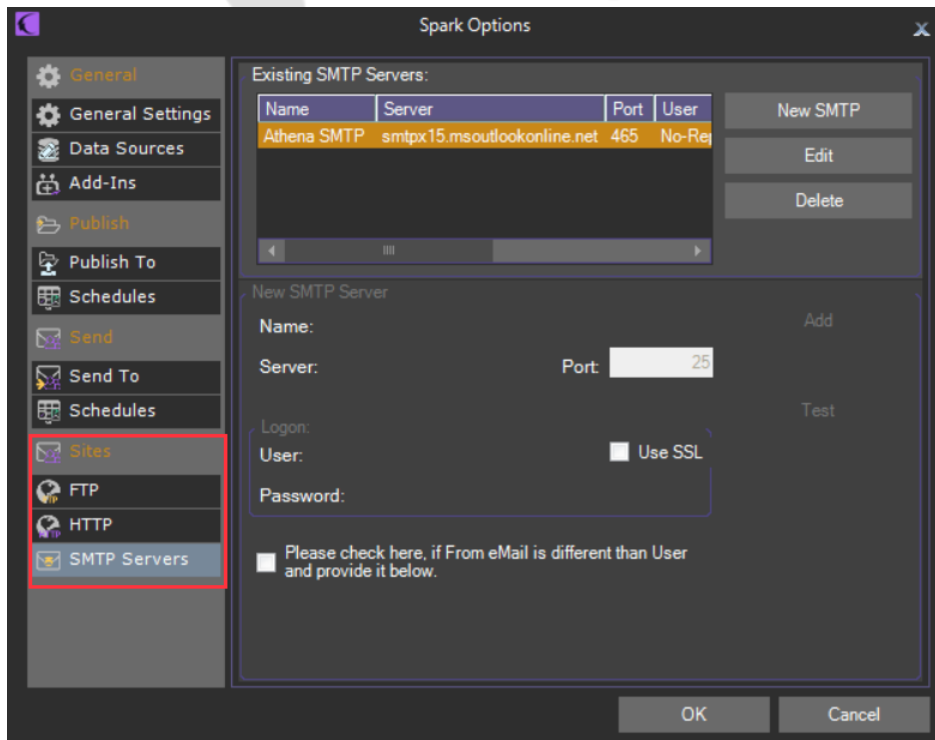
Spark Options

General
General Settings
Data Sources
Add-Ins
Publish
Publish To
Schedules
Send
Send To
Schedules
Sites
FTP
HTTP
SMTP Servers

Existing SMTP Servers:

| Name | Server | Port | User |
|---|---|---|---|
| Athena SMTP | smtpx15.msoutlookonline.net | 465 | No-Rep |

New SMTP
Edit
Delete

New SMTP Server
Name:
Server:
Port: 25
Add
Test
Logon:
User:
Use SSL
Password:

Please check here, if From eMail is different than User and provide it below.

OK
Cancel